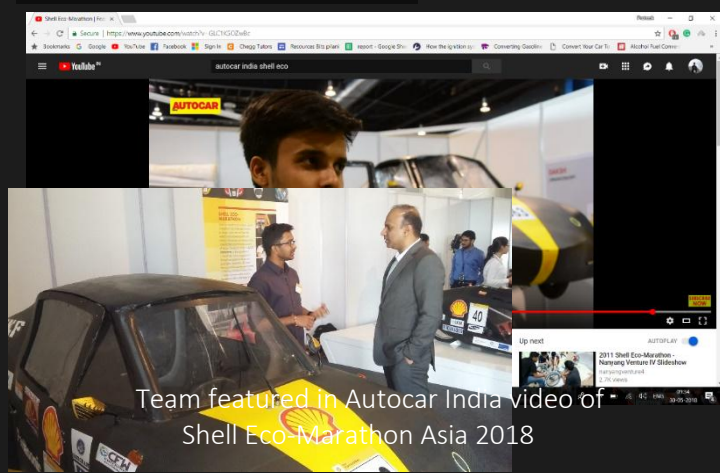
Shell Eco-Marathon | Fea

Prasad

Secure | https://www.youtube.com/watch?v=GLCNGOZw8c

Bookmarks Google YouTube Facebook Sign In Chegg Tutors Resources Bits pilani report - Google She How the ignition sy Converting Gasoline Convert Your Car To Alcohol Fuel Conver

YouTube IN

autocar india shell eco

AUTOCAR

SUBSCRIBE NOW

Up next

AUTOPLAY

2011 Shell Eco-Marathon - Nanyang Venture IV Slideshow

nanyangventure4

1.7K views

40

Team featured in Autocar India video of Shell Eco-Marathon Asia 2018

ENG 21:14 30-05-2018